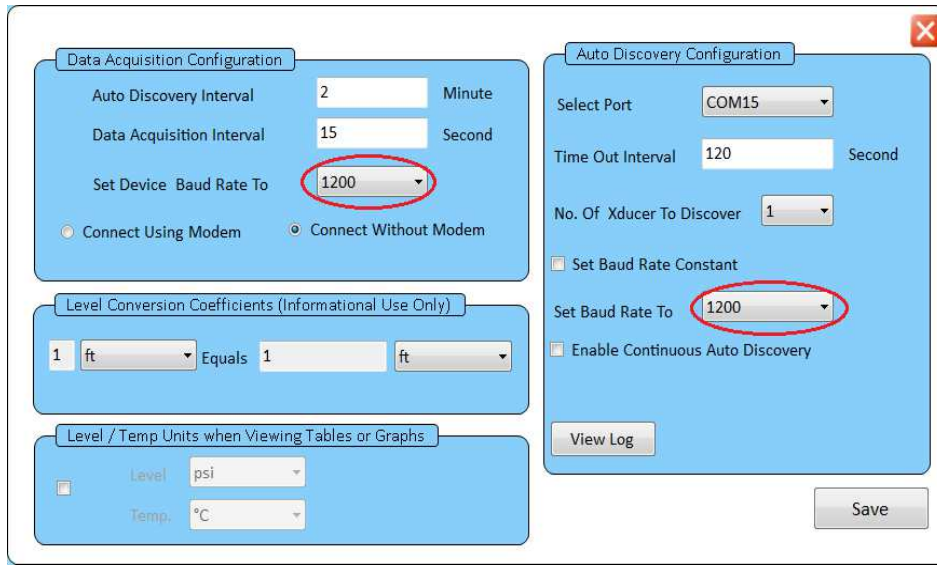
Data Acquisition Configuration

Auto Discovery Interval 2 Minute

Data Acquisition Interval 15 Second

Set Device Baud Rate To 1200

Connect Using Modem

Connect Without Modem

Level Conversion Coefficients (Informational Use Only)

1 ft Equals 1 ft

Level / Temp Units when Viewing Tables or Graphs

Level psi

Temp. °C

Auto Discovery Configuration

Select Port COM15

Time Out Interval 120 Second

No. Of Xducer To Discover 1

Set Baud Rate Constant

Set Baud Rate To 1200

Enable Continuous Auto Discovery

View Log

Save